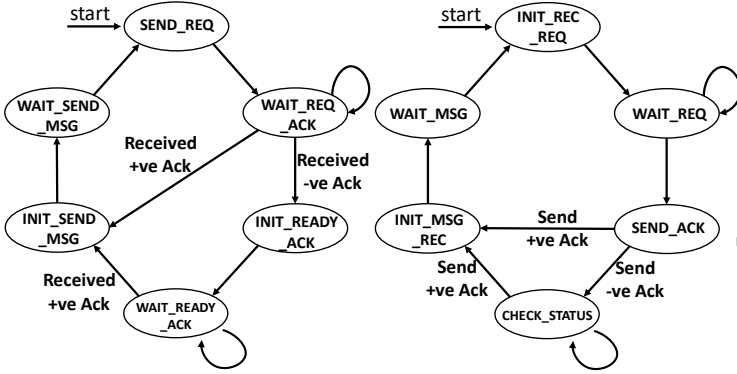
start
SEND_REQ
WAIT_SEND _MSG
WAIT_REQ _ACK
Received +ve Ack
Received -ve Ack
INIT_SEND _MSG
INIT_READY _ACK
Received +ve Ack
WAIT_READY _ACK

start
INIT_REC _REQ
WAIT_MSG
WAIT_REQ
INIT_MSG _REC
Send +ve Ack
SEND_ACK
Send +ve Ack
Send -ve Ack
CHECK_STATUS